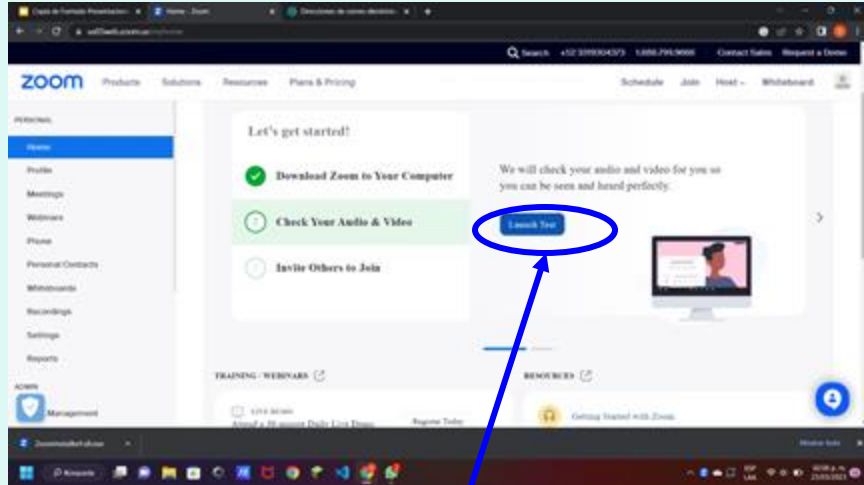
Copia de Formato Presentacion | Home - Zoom | Direcciones de correo electrónico

us02web.zoom.us/myhome

Search +52.3399304373 1.888.799.9666 Contact Sales Request a Demo

zoom Products Solutions Resources Plans & Pricing Schedule Join Host Whiteboard

PERSONAL
Home
Profile
Meetings
Webinars
Phone
Personal Contacts
Whiteboards
Recordings
Settings
Reports
ADMIN
Management

Let's get started!

Download Zoom to Your Computer

2 Check Your Audio & Video

3 Invite Others to Join

We will check your audio and video for you so you can be seen and heard perfectly.

Launch Test

TRAINING · WEBINARS

LIVE DEMO
Attend a 30-minute Daily Live Demo
Register Today

RESOURCES

Getting Started with Zoom

ZoomInstallerFull.exe

Mostrar todo

Búsqueda

ESP LAA

23/05/2023